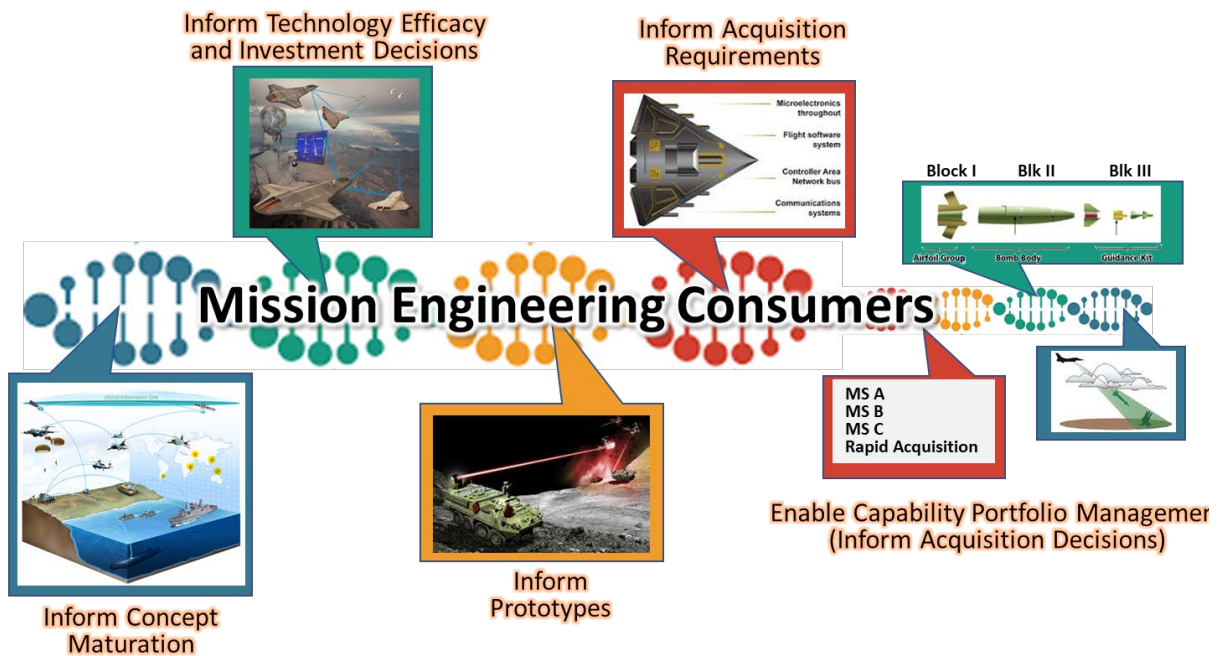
Inform Technology Efficacy and Investment Decisions

Inform Acquisition Requirements

Microelectronics throughout

Flight software system

Controller Area Network bus

Communications systems

Block I

Blk II

Blk III

Airfoil Group

Bomb Body

Guidance Kit

Mission Engineering Consumers

Global Information Grid

MS A
MS B
MS C
Rapid Acquisition

Enable Capability Portfolio Managemer
(Inform Acquisition Decisions)

Inform Prototypes

Inform Concept Maturation